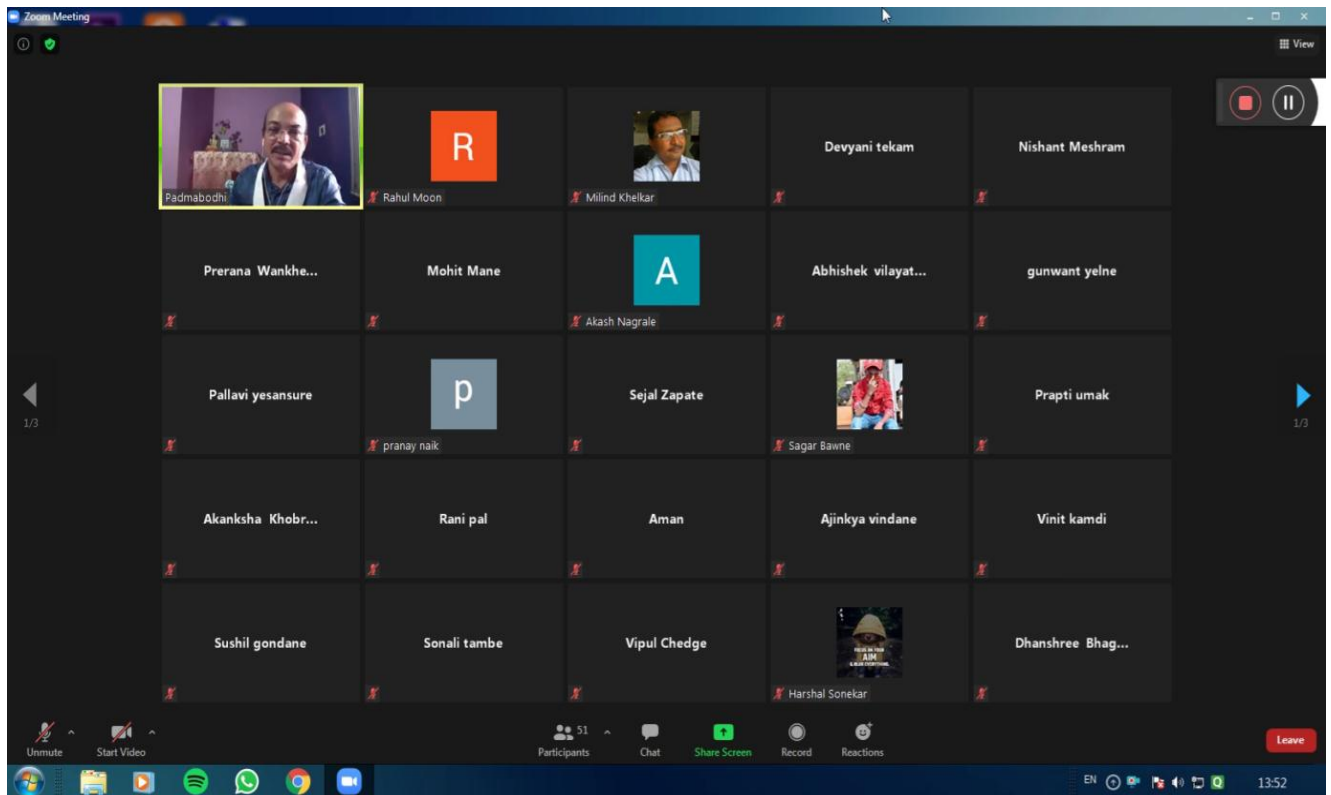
Zoom Meeting

View

Padmabodhi

R
Rahul Moon

Milind Khelkar

Devyani tekam

Nishant Meshram

Prerana Wankhe...

Mohit Mane

A
Akash Nagrale

Abhishek vilayat...

gunwant yelne

1/3

Pallavi yesansure

p
pranay naik

Sejal Zapate

Sagar Bawne

Prapti umak

1/3

Akanksha Khobr...

Rani pal

Aman

Ajinkya vindane

Vinit kamdi

Sushil gondane

Sonali tambe

Vipul Chedge

FOCUS ON YOUR AIM
Harshal Sonekar

Dhanshree Bhag...

Unmute Start Video

51 Participants Chat Share Screen Record Reactions

Leave

EN 13:52